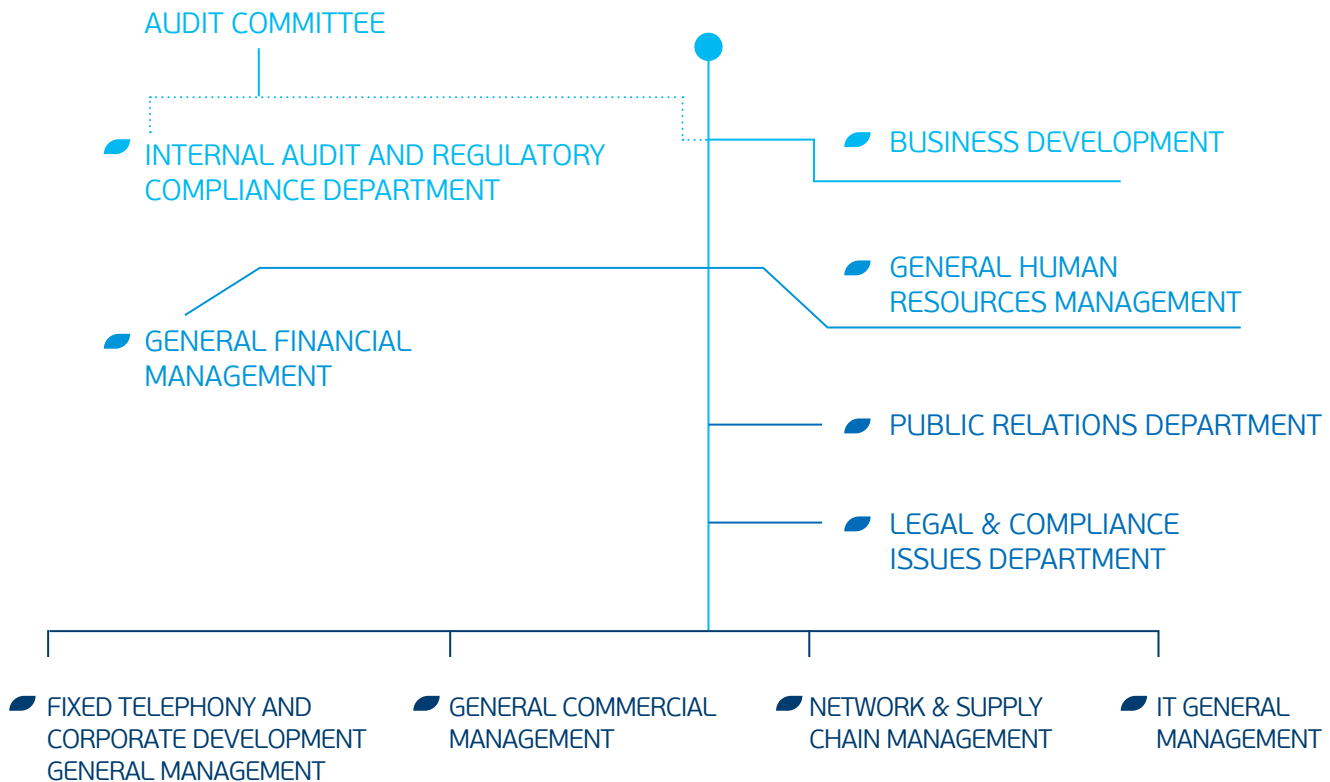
AUDIT COMMITTEE

INTERNAL AUDIT AND REGULATORY COMPLIANCE DEPARTMENT

BUSINESS DEVELOPMENT

GENERAL HUMAN RESOURCES MANAGEMENT

GENERAL FINANCIAL MANAGEMENT

PUBLIC RELATIONS DEPARTMENT

LEGAL & COMPLIANCE ISSUES DEPARTMENT

FIXED TELEPHONY AND CORPORATE DEVELOPMENT GENERAL MANAGEMENT

GENERAL COMMERCIAL MANAGEMENT

NETWORK & SUPPLY CHAIN MANAGEMENT

IT GENERAL MANAGEMENT